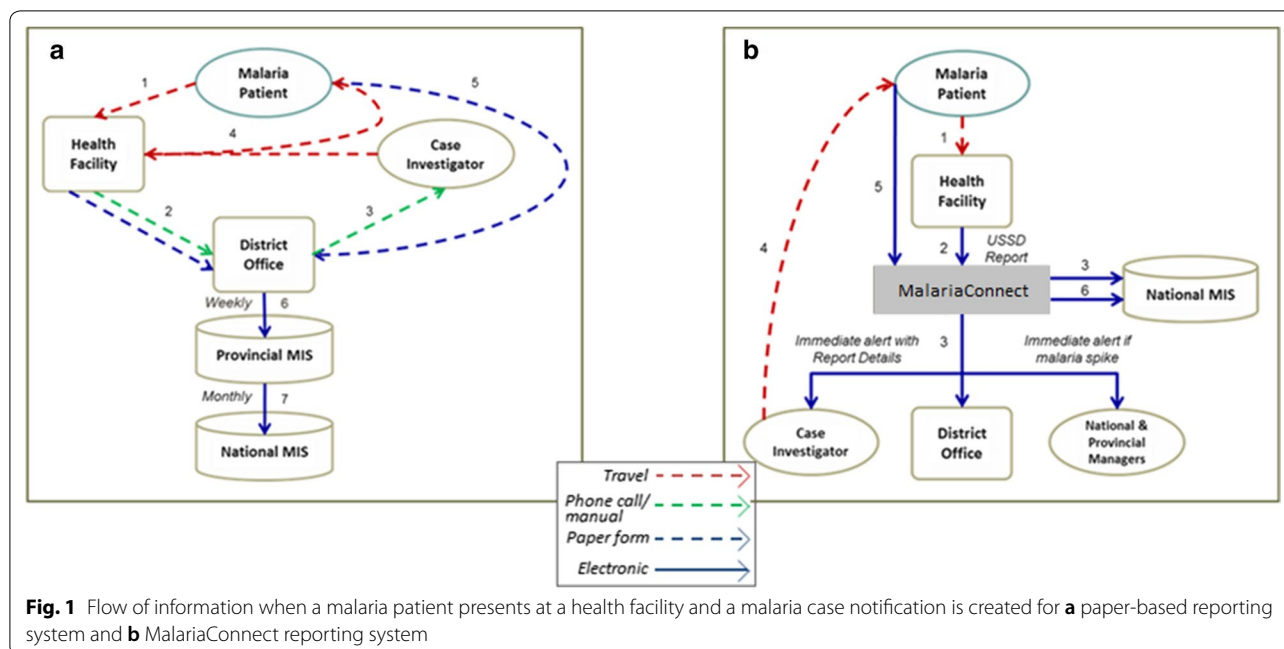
a

Malaria Patient

1

5

Health Facility

4

Case Investigator

2

3

District Office

Weekly 6

Provincial MIS

Monthly 7

National MIS

b

Malaria Patient

1

Health Facility

5

4

2 USSD Report

MalariaConnect

3

6

National MIS

Immediate alert with Report Details

3

Immediate alert if malaria spike

Case Investigator

District Office

National & Provincial Managers

Travel

Phone call/ manual

Paper form

Electronic

**Fig. 1** Flow of information when a malaria patient presents at a health facility and a malaria case notification is created for **a** paper-based reporting system and **b** MalariaConnect reporting system